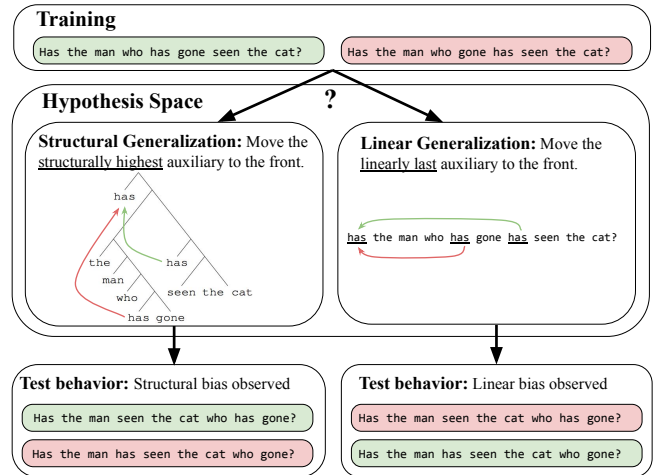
Training

Has the man who has gone seen the cat?

Has the man who gone has seen the cat?

Hypothesis Space

?

Structural Generalization: Move the structurally highest auxiliary to the front.

has

the

has

man

who

seen the cat

has gone

Linear Generalization: Move the linearly last auxiliary to the front.

has the man who has gone has seen the cat?

Test behavior: Structural bias observed

Has the man seen the cat who has gone?

Has the man has seen the cat who gone?

Test behavior: Linear bias observed

Has the man seen the cat who has gone?

Has the man has seen the cat who gone?